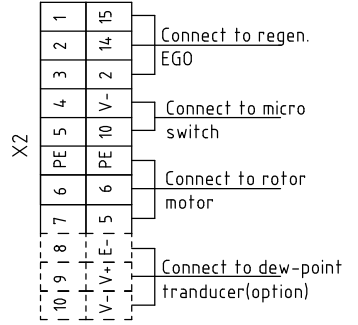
X2

| 1 | 15 |
|---|---|
| 2 | 14 |
| 3 | 2 |
| 4 | V- |
| 5 | 10 |
| PE | PE |
| 6 | 6 |
| 7 | 5 |
| 8 | E- |
| 9 | V+ |
| 10 | V- |

Connect to regen. EGO

Connect to micro switch

Connect to rotor motor

Connect to dew-point tranducer(option)